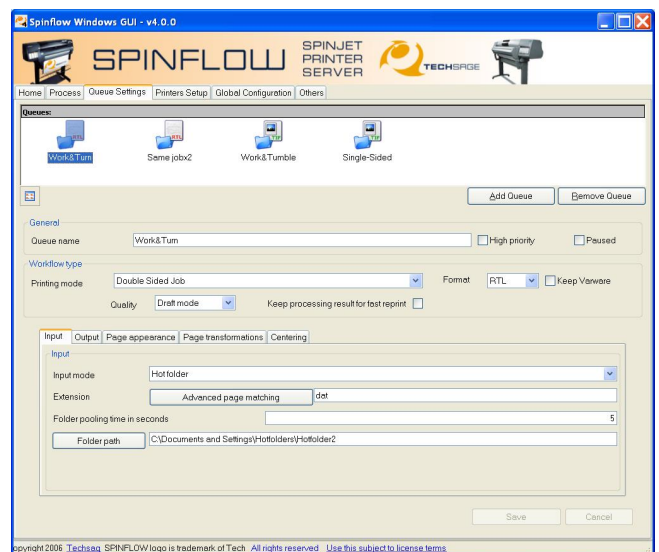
Spinflow Windows GUI - v4.0.0

SPINFLOW SPINJET PRINTER SERVER TECHSAGE

Home | Process | Queue Settings | Printers Setup | Global Configuration | Others

Queues:

RTL Work&Turn
RTL Same jobx2
TIF Work&Tumble
TIF Single-Sided

Add Queue | Remove Queue

General
Queue name Work&Turn
High priority
Paused

Workflow type
Printing mode Double Sided Job
Format RTL
Keep Varware
Quality Draft mode
Keep processing result for fast reprint

Input | Output | Page appearance | Page transformations | Centering

Input
Input mode Hot folder
Extension Advanced page matching dat
Folder pooling time in seconds 5
Folder path C:\Documents and Settings\Hotfolders\Hotfolder2

Save | Cancel

pyright 2006 Techsag SPINFLOW logo is trademark of Tech All rights reserved Use this subject to license terms